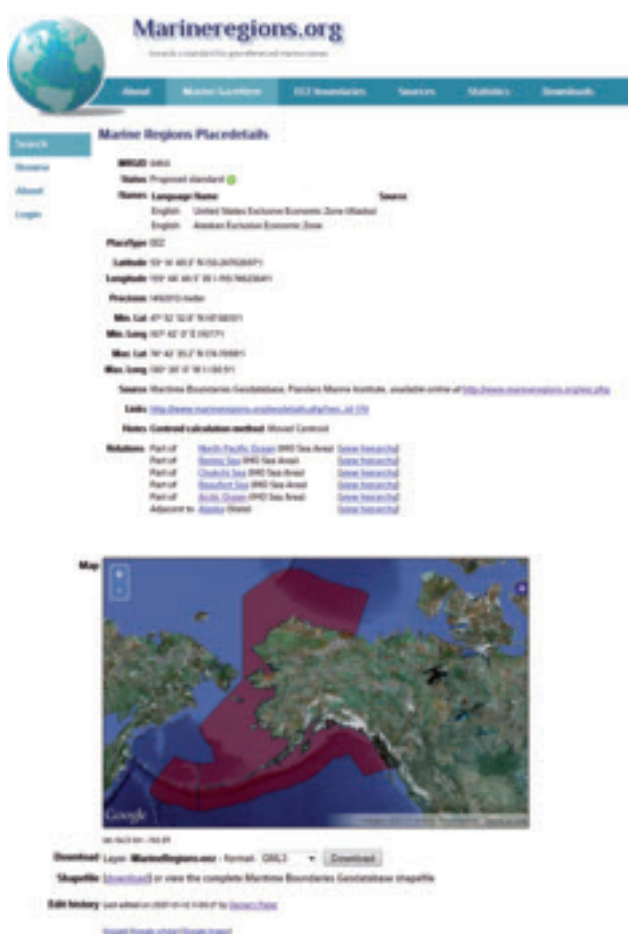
Marineregions.org

Towards a standard for georeferenced marine names

About | Marine Gazetteer | EEZ boundaries | Sources | Statistics | Downloads

Search
Browse
About
Login

Marine Regions Placedetails

MRGID 8464
Status Proposed standard
Names Language Name Source
English United States Exclusive Economic Zone (Alaska)
English Alaskan Exclusive Economic Zone
PlaceType EEZ
Latitude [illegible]
Longitude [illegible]
Precision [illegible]
Min. Lat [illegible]
Min. Long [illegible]
Max. Lat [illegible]
Max. Long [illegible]
Source Maritime Boundaries Geodatabase, Flanders Marine Institute, available online at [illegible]
Links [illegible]
Notes Centroid calculation method: Moved Centroid
Relations Part of North Pacific Ocean (IHO Sea Area) [show hierarchy]
Part of Bering Sea (IHO Sea Area) [show hierarchy]
Part of Chukchi Sea (IHO Sea Area) [show hierarchy]
Part of Beaufort Sea (IHO Sea Area) [show hierarchy]
Part of Arctic Ocean (IHO Sea Area) [show hierarchy]
Adjacent to Alaska (State) [show hierarchy]

Map
+
-
Google

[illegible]

Download Layer: MarineRegions:eez - Format: GML3 Download
Shapefile [download] or view the complete Maritime Boundaries Geodatabase shapefile

Edit history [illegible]

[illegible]